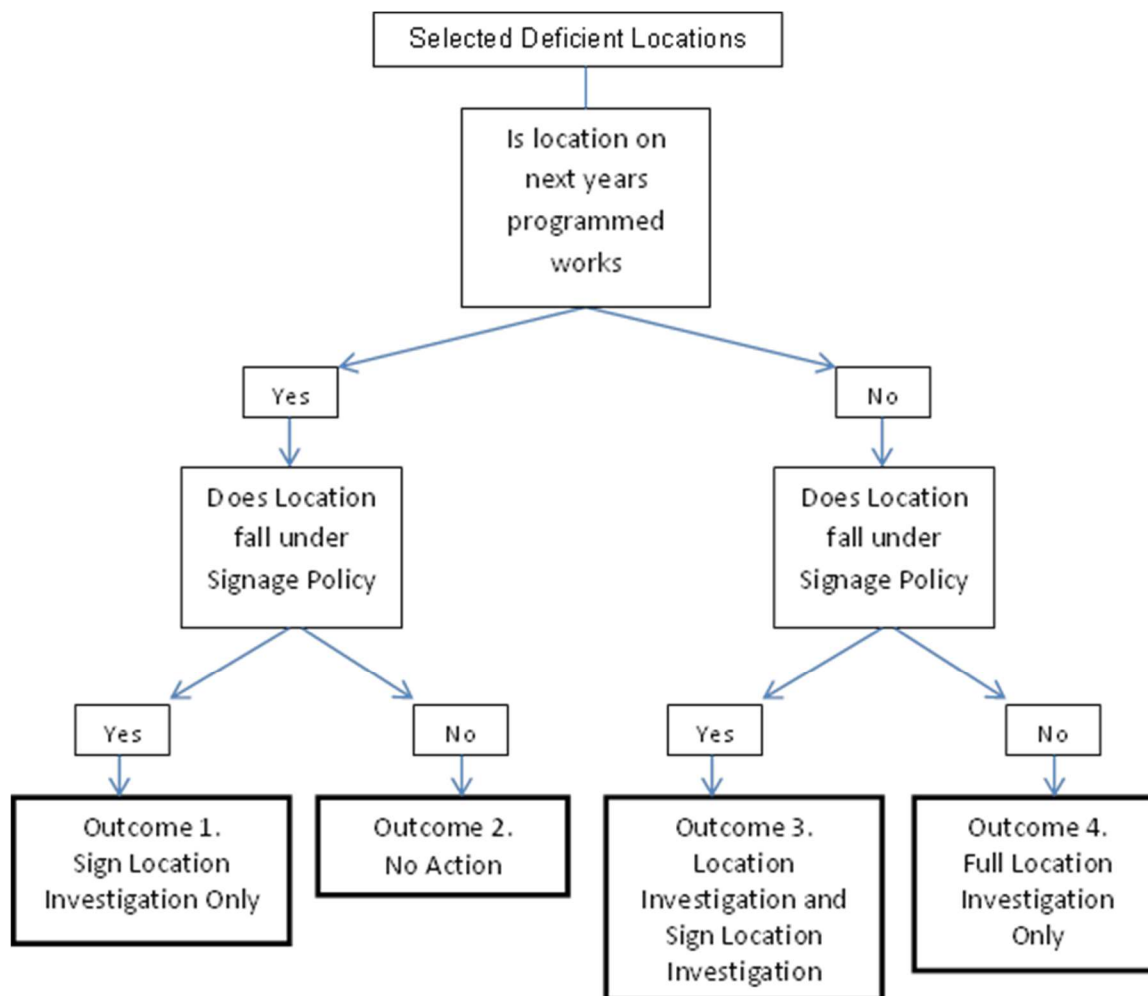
Selected Deficient Locations

Is location on next years programmed works

Yes

No

Does Location fall under Signage Policy

Does Location fall under Signage Policy

Yes

No

Yes

No

Outcome 1. Sign Location Investigation Only

Outcome 2. No Action

Outcome 3. Location Investigation and Sign Location Investigation

Outcome 4. Full Location Investigation Only